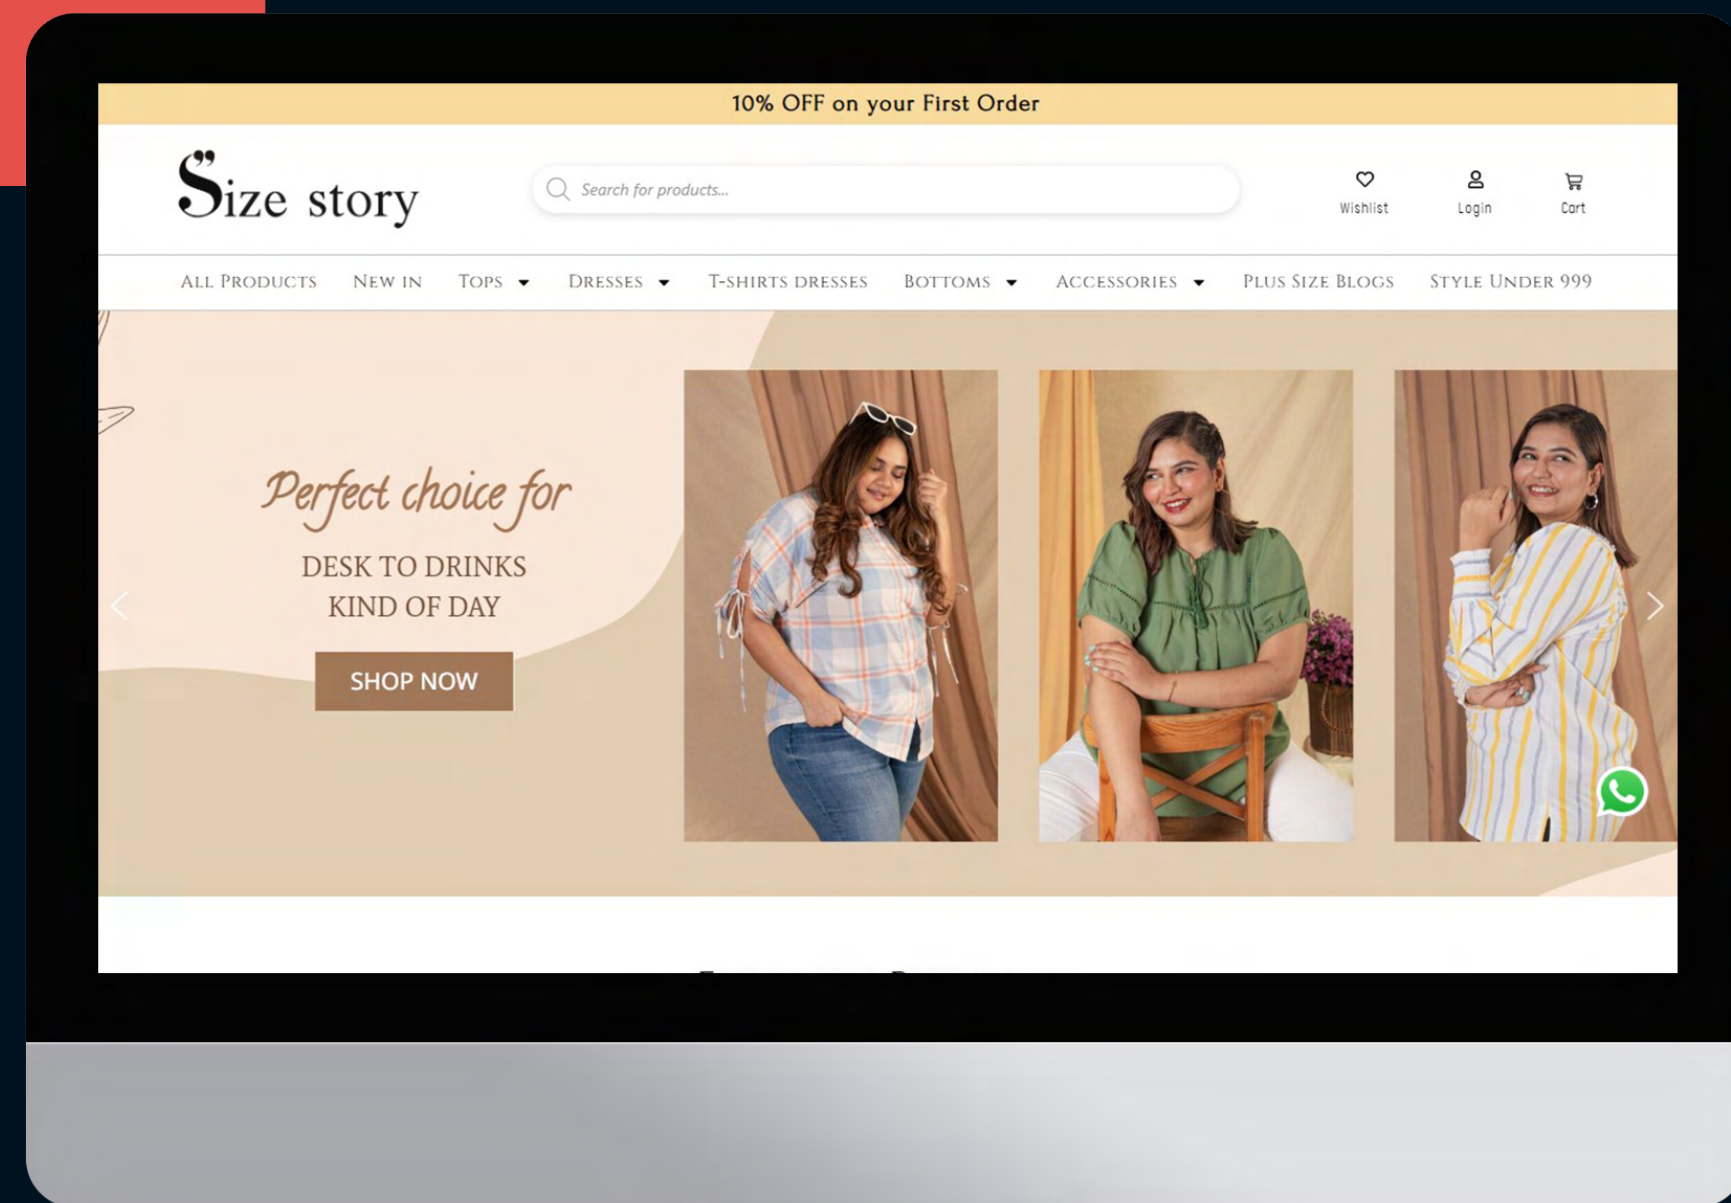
10% OFF on your First Order

Size story

Search for products...

Wishlist
Login
Cart

All Products
New in
Tops
Dresses
T-shirts dresses
Bottoms
Accessories
Plus Size Blogs
Style Under 999

Perfect choice for
DESK TO DRINKS KIND OF DAY
SHOP NOW